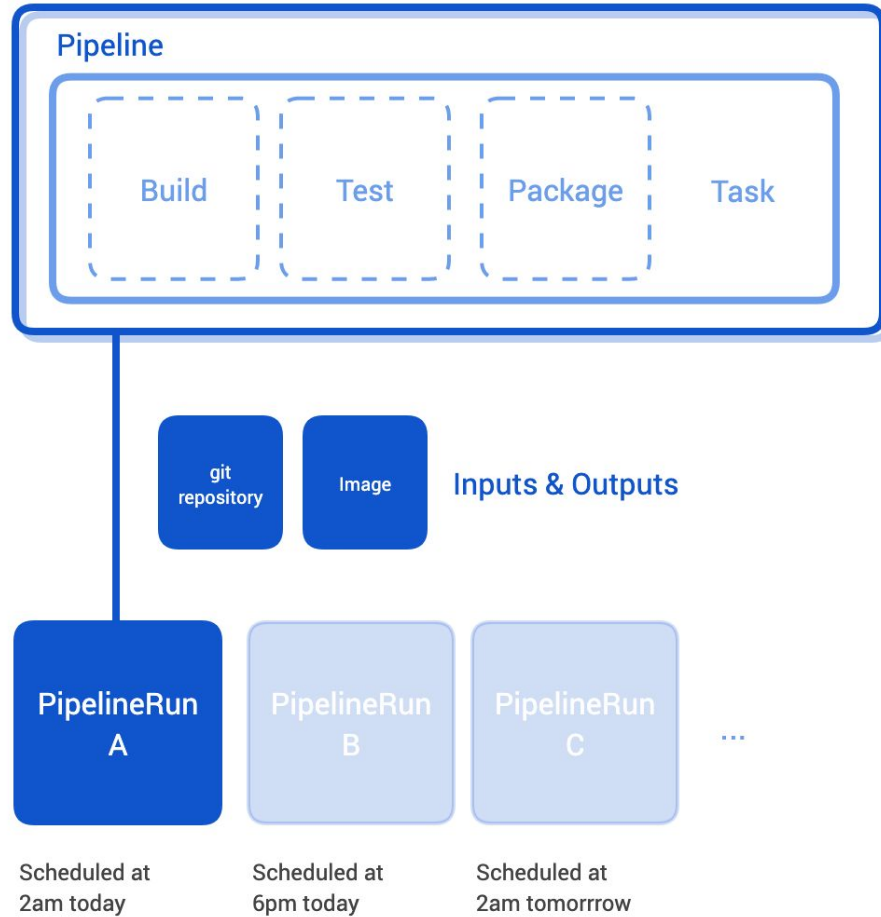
Pipeline

Build

Test

Package

Task

git repository

Image

Inputs & Outputs

PipelineRun A

PipelineRun B

PipelineRun C

...

Scheduled at 2am today

Scheduled at 6pm today

Scheduled at 2am tomorrow